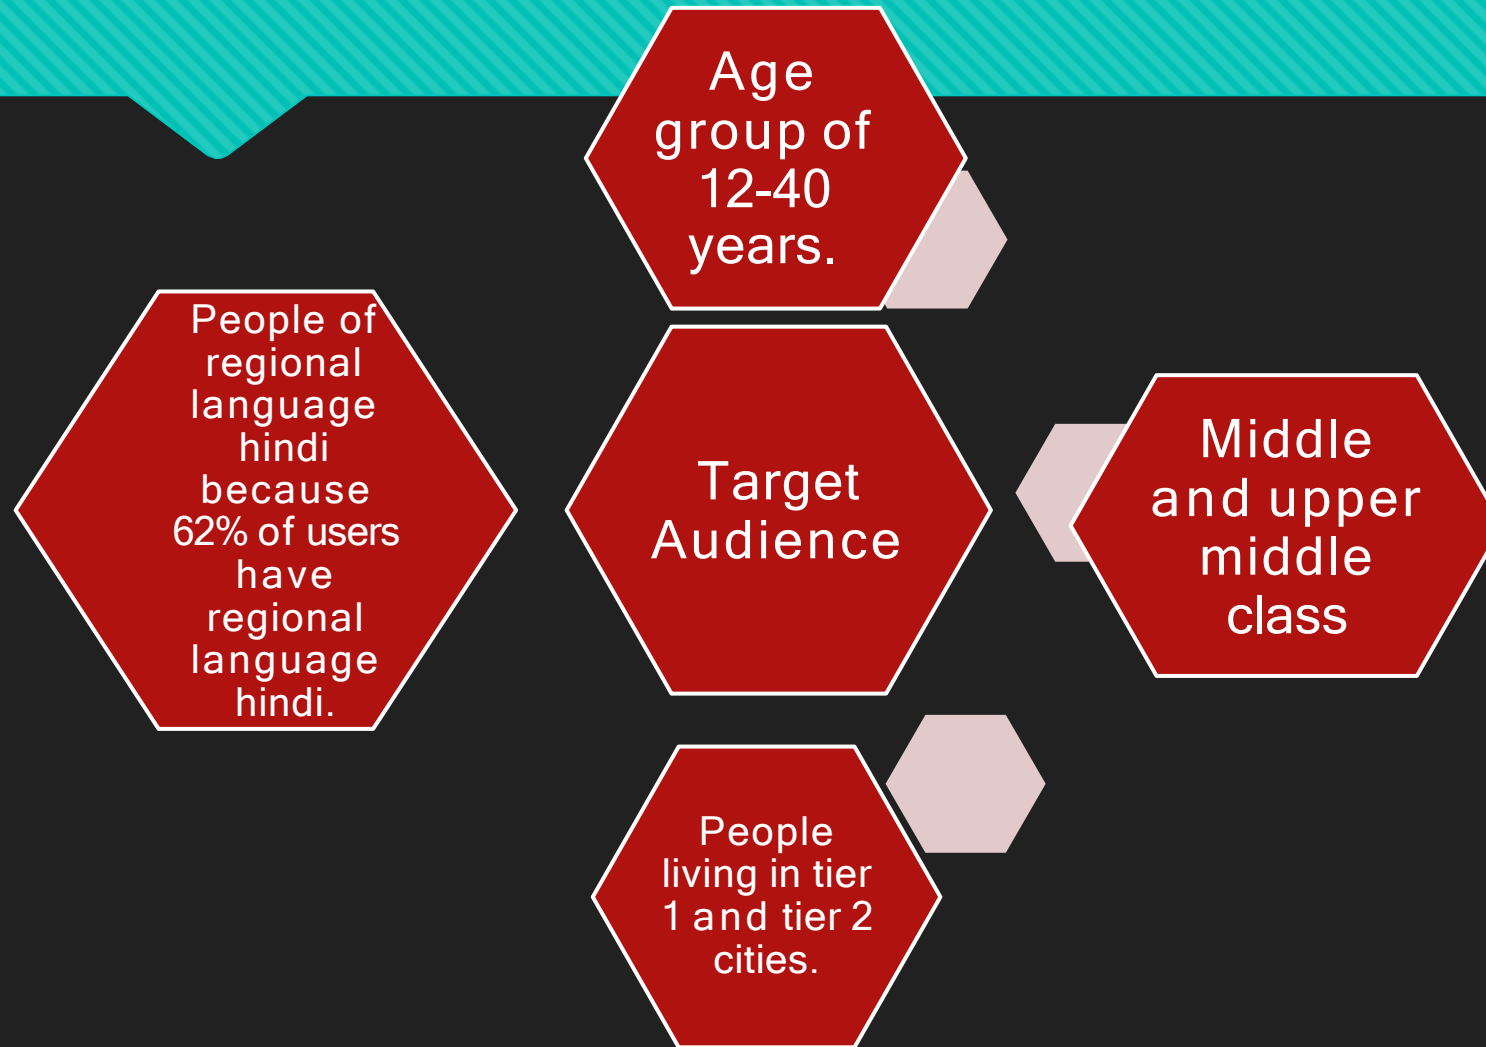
Age group of 12-40 years.

People of regional language hindi because 62% of users have regional language hindi.

Target Audience

Middle and upper middle class

People living in tier 1 and tier 2 cities.